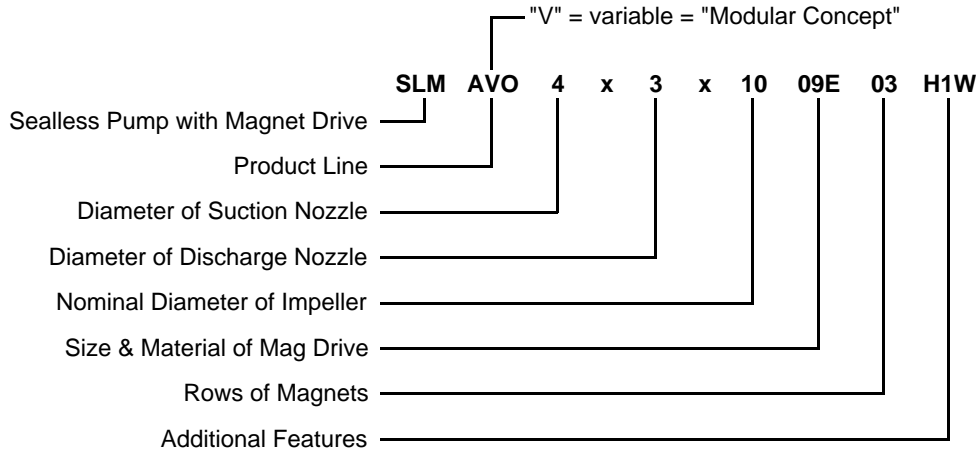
"V" = variable = "Modular Concept"

SLM AVO 4 x 3 x 10 09E 03 H1W

Sealless Pump with Magnet Drive

Product Line

Diameter of Suction Nozzle

Diameter of Discharge Nozzle

Nominal Diameter of Impeller

Size & Material of Mag Drive

Rows of Magnets

Additional Features